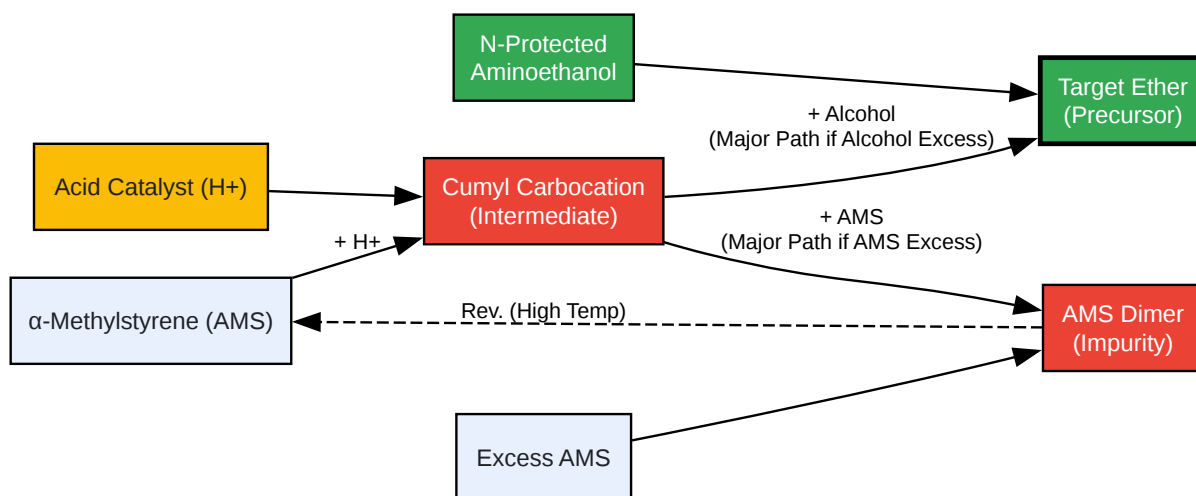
N-Protected Aminoethanol

Target Ether (Precursor)

+ Alcohol (Major Path if Alcohol Excess)

Acid Catalyst (H+)

Cumyl Carbocation (Intermediate)

+ AMS (Major Path if AMS Excess)

+ H+

α-Methylstyrene (AMS)

Rev. (High Temp)

AMS Dimer (Impurity)

Excess AMS